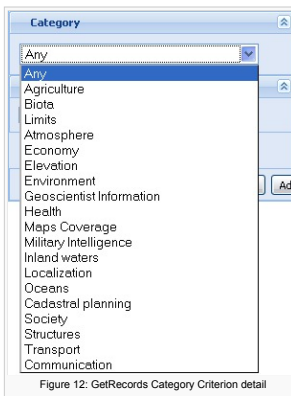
Category

Any

Any
Agriculture
Biota
Limits
Atmosphere
Economy
Elevation
Environment
Geoscientist Information
Health
Maps Coverage
Military Intelligence
Inland waters
Localization
Oceans
Cadastral planning
Society
Structures
Transport
Communication

Ad

Figure 12: GetRecords Category Criterion detail